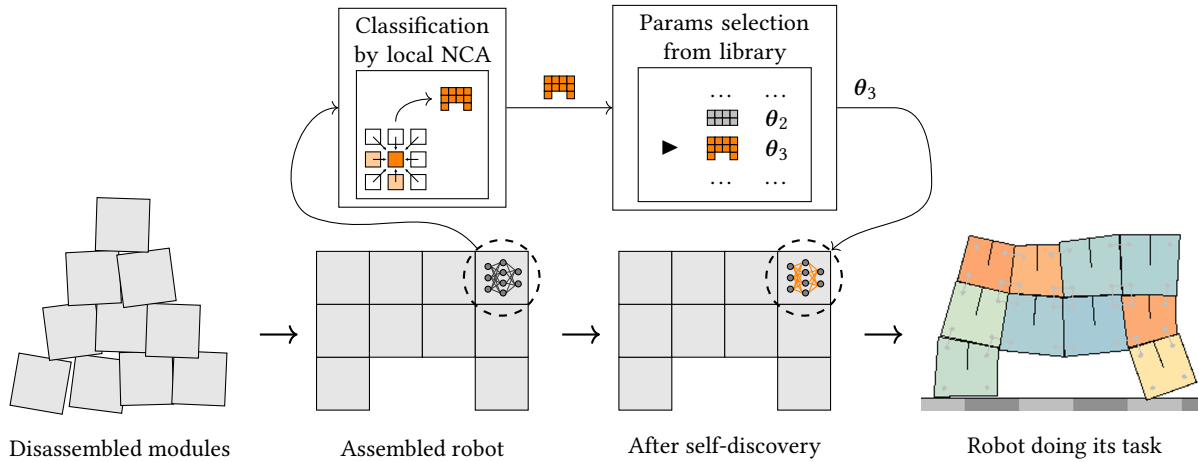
Classification by local NCA

Params selection from library

$\dots$ $\dots$
$\boldsymbol{\theta}_2$
$\blacktriangleright$ $\boldsymbol{\theta}_3$
$\dots$ $\dots$

$\boldsymbol{\theta}_3$

Disassembled modules

Assembled robot

After self-discovery

Robot doing its task